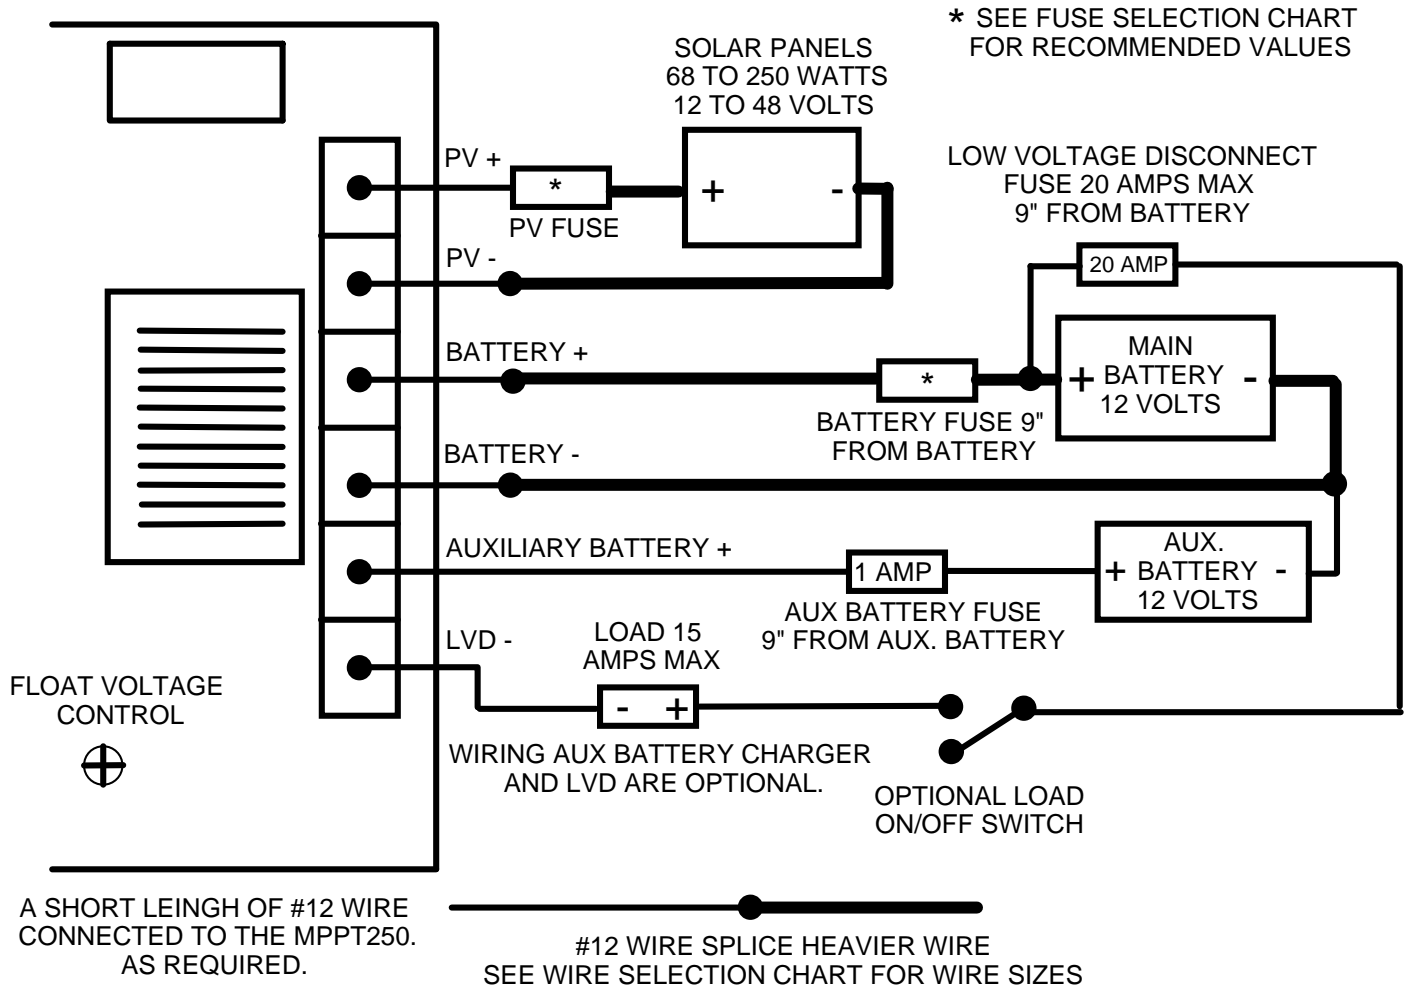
* SEE FUSE SELECTION CHART FOR RECOMMENDED VALUES

SOLAR PANELS
68 TO 250 WATTS
12 TO 48 VOLTS

PV +

*

PV FUSE

+

-

LOW VOLTAGE DISCONNECT
FUSE 20 AMPS MAX
9" FROM BATTERY

PV -

20 AMP

BATTERY +

*

+ MAIN BATTERY 12 VOLTS -

BATTERY FUSE 9" FROM BATTERY

BATTERY -

AUXILIARY BATTERY +

1 AMP

+ AUX. BATTERY 12 VOLTS -

AUX BATTERY FUSE
9" FROM AUX. BATTERY

LVD -

LOAD 15
AMPS MAX

- +

FLOAT VOLTAGE CONTROL

WIRING AUX BATTERY CHARGER AND LVD ARE OPTIONAL.

OPTIONAL LOAD ON/OFF SWITCH

A SHORT LEINGH OF #12 WIRE CONNECTED TO THE MPPT250. AS REQUIRED.

#12 WIRE SPLICE HEAVIER WIRE
SEE WIRE SELECTION CHART FOR WIRE SIZES